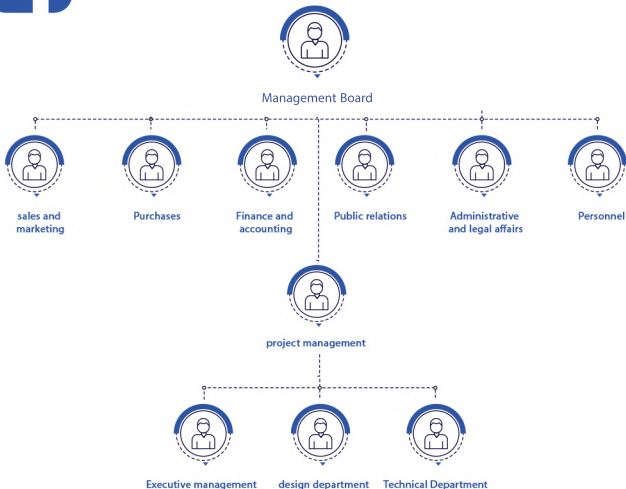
Management Board

sales and marketing

Purchases

Finance and accounting

Public relations

Administrative and legal affairs

Personnel

project management

Executive management

design department

Technical Department